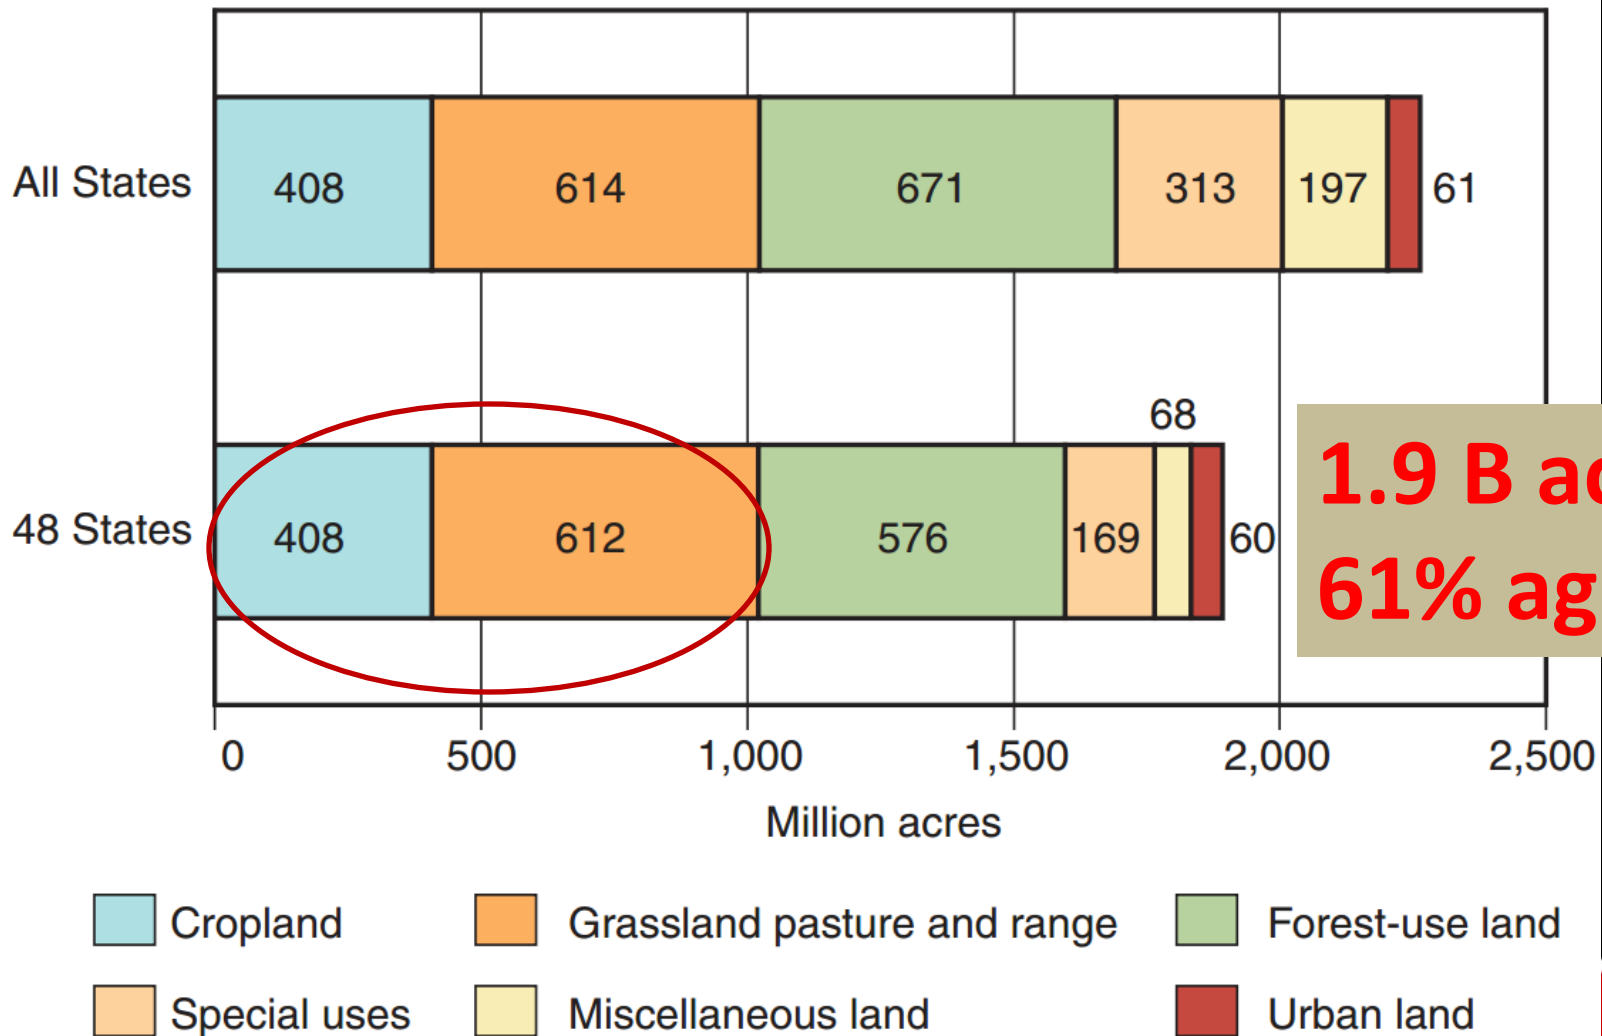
All States
408
614
671
313
197
61

48 States
408
612
576
169
68
60

1.9 B a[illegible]
61% ag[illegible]

0
500
1,000
1,500
2,000
2,500
Million acres

Cropland
Grassland pasture and range
Forest-use land
Special uses
Miscellaneous land
Urban land